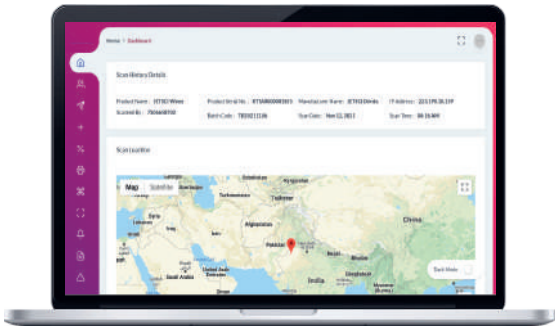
Home > Dashboard

Scan History Details

Product Name : JETSO Wines
Scanned By : 7506608700
Product Serial No. : 9715000000001
Batch Code : TB20211106
Manufacturer Name : JETSO Drinks
Scan Date : Nov 12, 2021
IP Address : 223.190.36.119
Scan Time : 08:16 AM

Scan Location

Map
Satellite
Turkmenistan
Kyrgyzstan
Tajikistan
Iraq
Iran
Afghanistan
Pakistan
Nepal
China
Saudi Arabia
Oman
India
Myanmar
Dark Mode